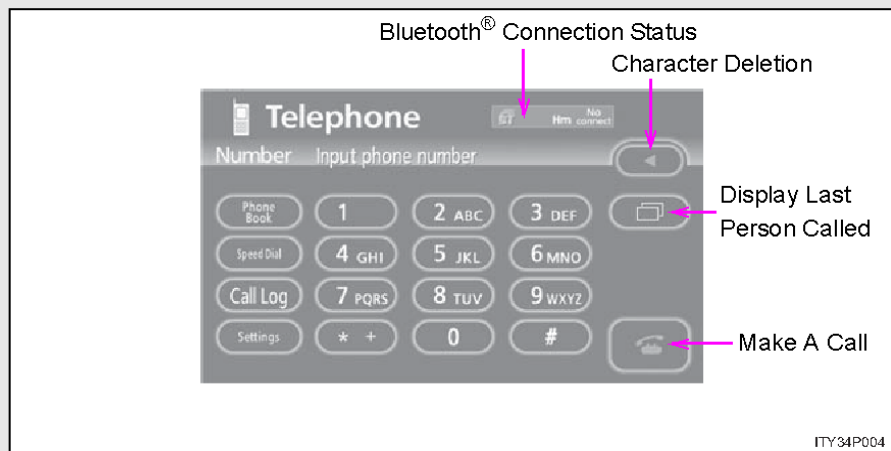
Bluetooth® Connection Status

Character Deletion

Telephone

Hm No connect

Number Input phone number

Phone Book

1

2 ABC

3 DEF

Display Last Person Called

Speed Dial

4 GHI

5 JKL

6 MNO

Call Log

7 PQRS

8 TUV

9 WXYZ

Settings

\* +

0

#

Make A Call

ITY34P004